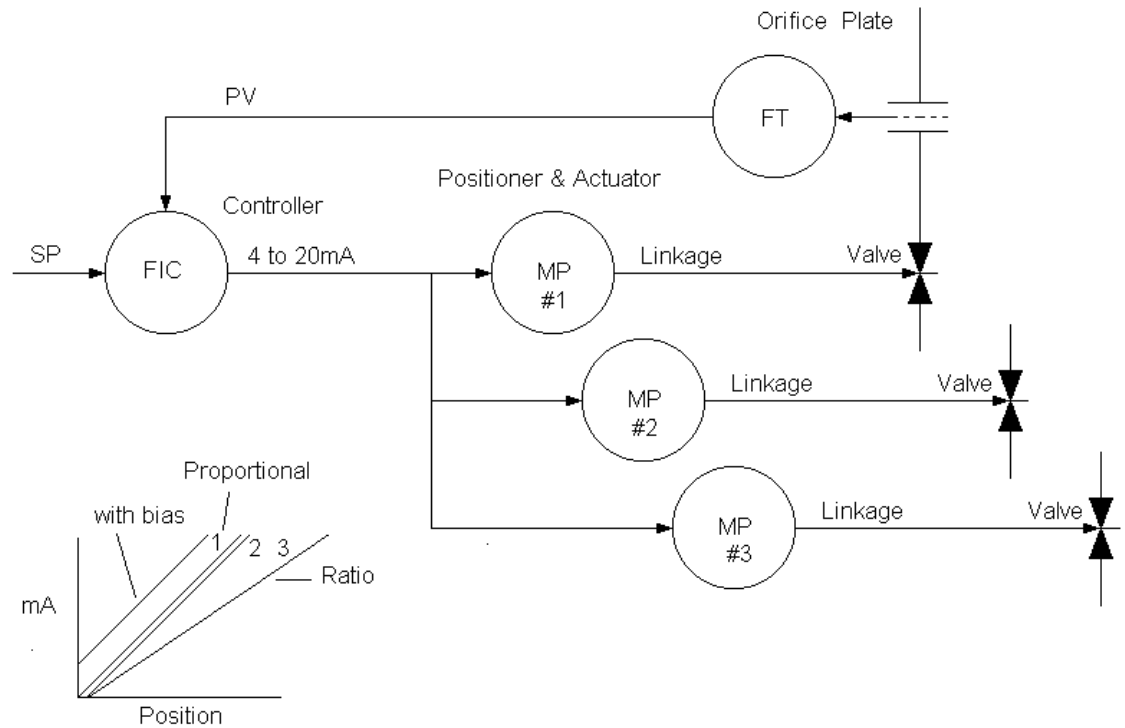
Orifice Plate

PV

FT

Positioner & Actuator

Controller

SP

FIC

4 to 20mA

MP
#1

Linkage

Valve

MP
#2

Linkage

Valve

Proportional

with bias

1

2

3

Ratio

MP
#3

Linkage

Valve

mA

Position